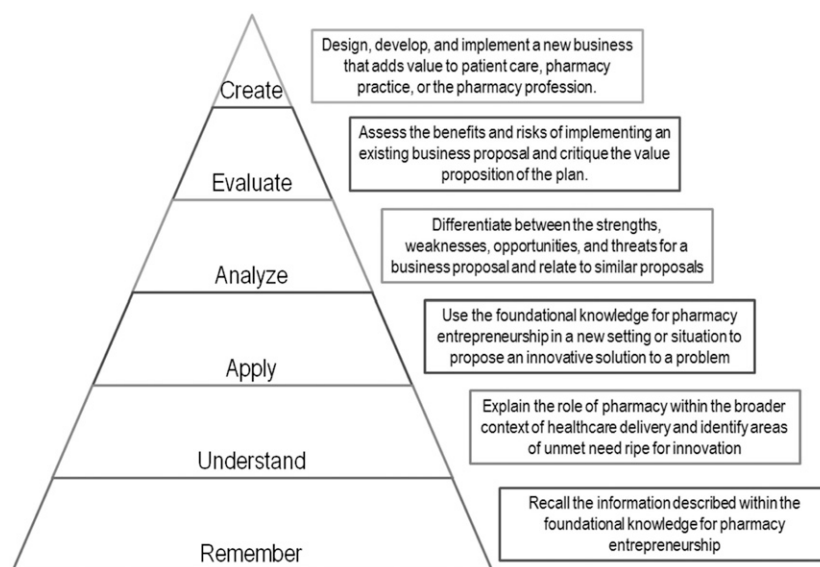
Create

Design, develop, and implement a new business that adds value to patient care, pharmacy practice, or the pharmacy profession.

Evaluate

Assess the benefits and risks of implementing an existing business proposal and critique the value proposition of the plan.

Analyze

Differentiate between the strengths, weaknesses, opportunities, and threats for a business proposal and relate to similar proposals

Apply

Use the foundational knowledge for pharmacy entrepreneurship in a new setting or situation to propose an innovative solution to a problem

Understand

Explain the role of pharmacy within the broader context of healthcare delivery and identify areas of unmet need ripe for innovation

Remember

Recall the information described within the foundational knowledge for pharmacy entrepreneurship